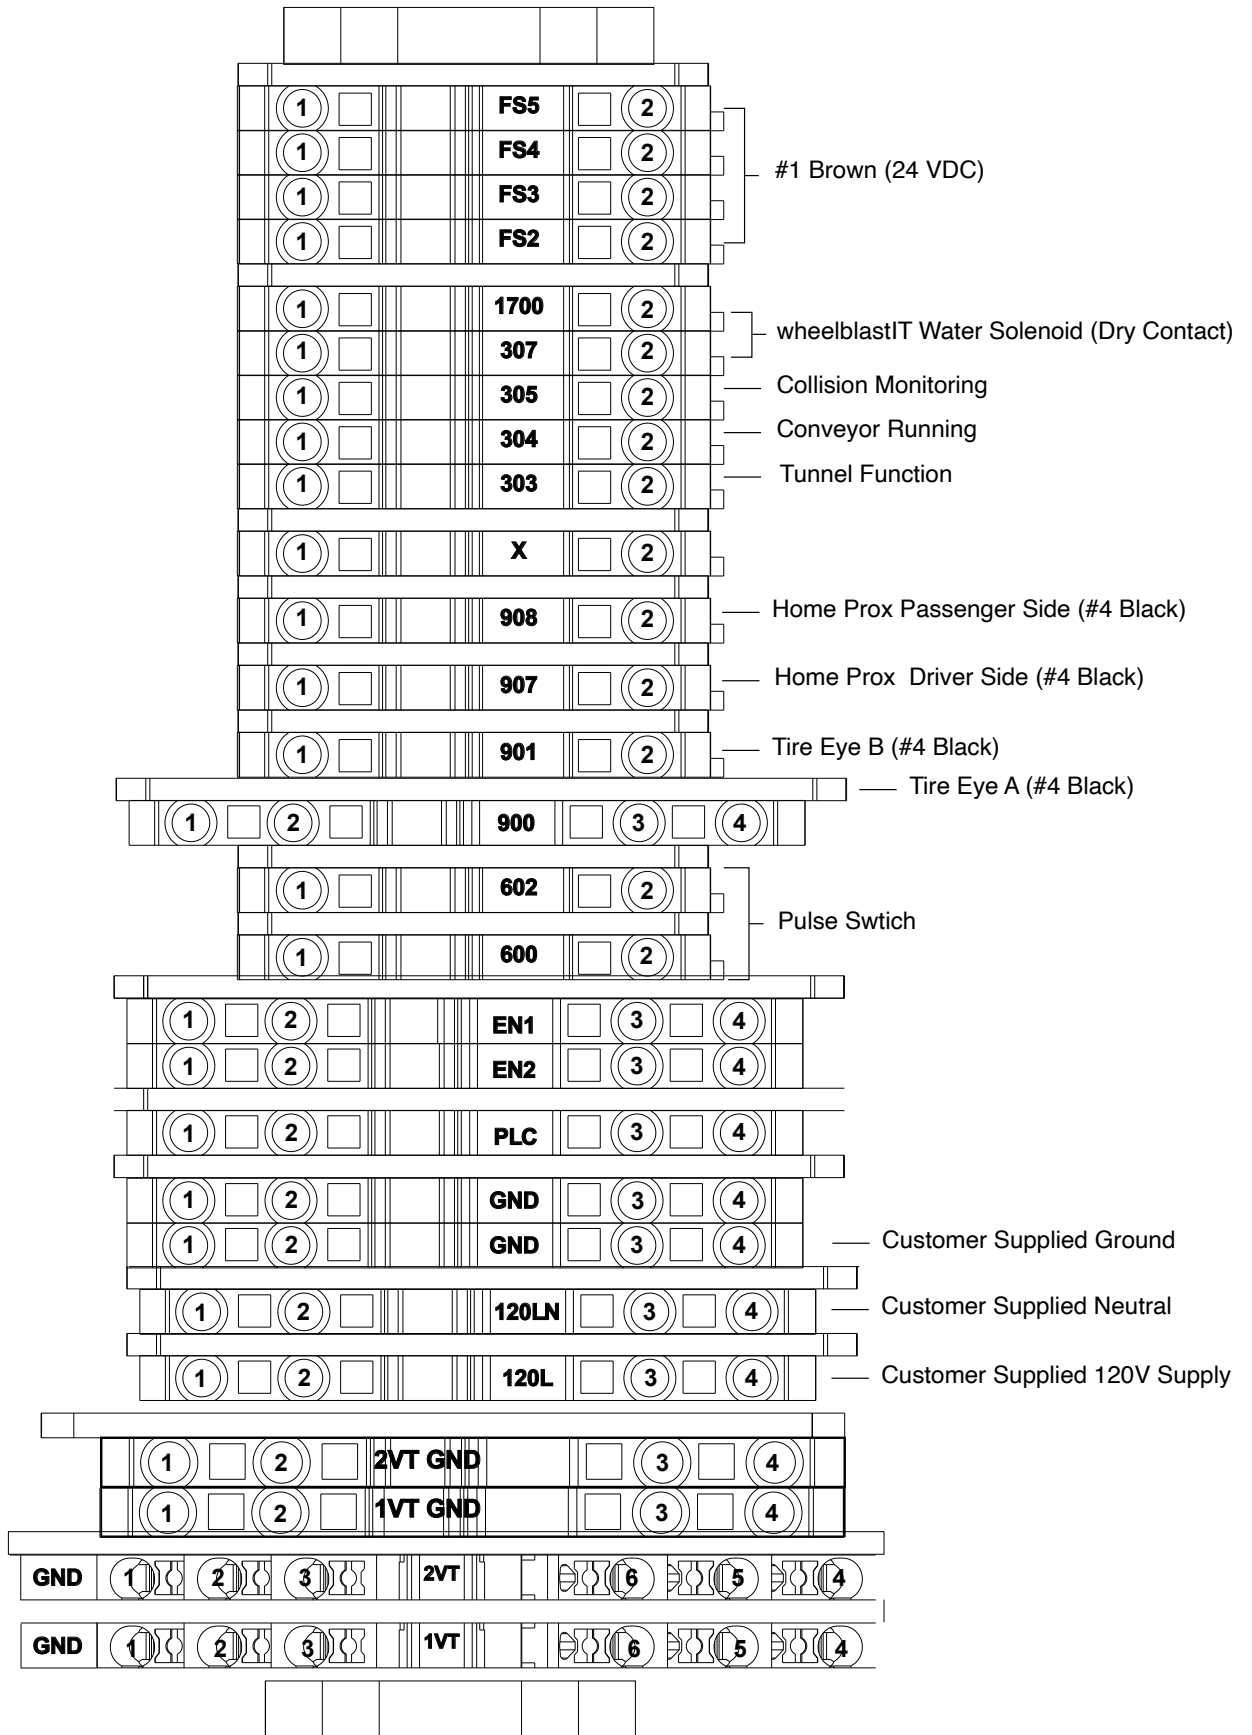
1 FS5 2
1 FS4 2
1 FS3 2
1 FS2 2
#1 Brown (24 VDC)

1 1700 2
1 307 2
1 305 2
1 304 2
1 303 2
wheelblastIT Water Solenoid (Dry Contact)
Collision Monitoring
Conveyor Running
Tunnel Function

1 X 2

1 908 2
Home Prox Passenger Side (#4 Black)

1 907 2
Home Prox Driver Side (#4 Black)

1 901 2
Tire Eye B (#4 Black)

Tire Eye A (#4 Black)
1 2 900 3 4

1 602 2
1 600 2
Pulse Swtich

1 2 EN1 3 4
1 2 EN2 3 4

1 2 PLC 3 4

1 2 GND 3 4
1 2 GND 3 4
Customer Supplied Ground

1 2 120LN 3 4
Customer Supplied Neutral

1 2 120L 3 4
Customer Supplied 120V Supply

1 2 2VT GND 3 4
1 2 1VT GND 3 4

GND 1 2 3 2VT 6 5 4
GND 1 2 3 1VT 6 5 4